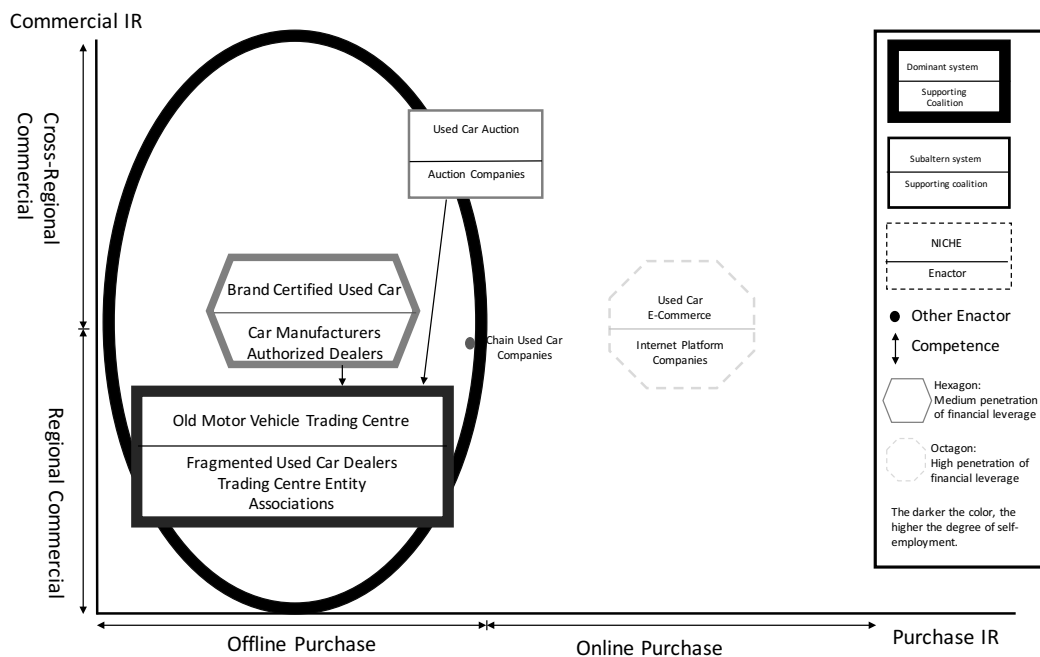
Commercial IR

Cross-Regional Commercial

Regional Commercial

Used Car Auction

Auction Companies

Brand Certified Used Car

Car Manufacturers Authorized Dealers

Chain Used Car Companies

Used Car E-Commerce

Internet Platform Companies

Old Motor Vehicle Trading Centre

Fragmented Used Car Dealers Trading Centre Entity Associations

Offline Purchase

Online Purchase

Purchase IR

Dominant system

Supporting Coalition

Subaltern system

Supporting coalition

NICHE

Enactor

Other Enactor

Competence

Hexagon: Medium penetration of financial leverage

Octagon: High penetration of financial leverage

The darker the color, the higher the degree of self-employment.